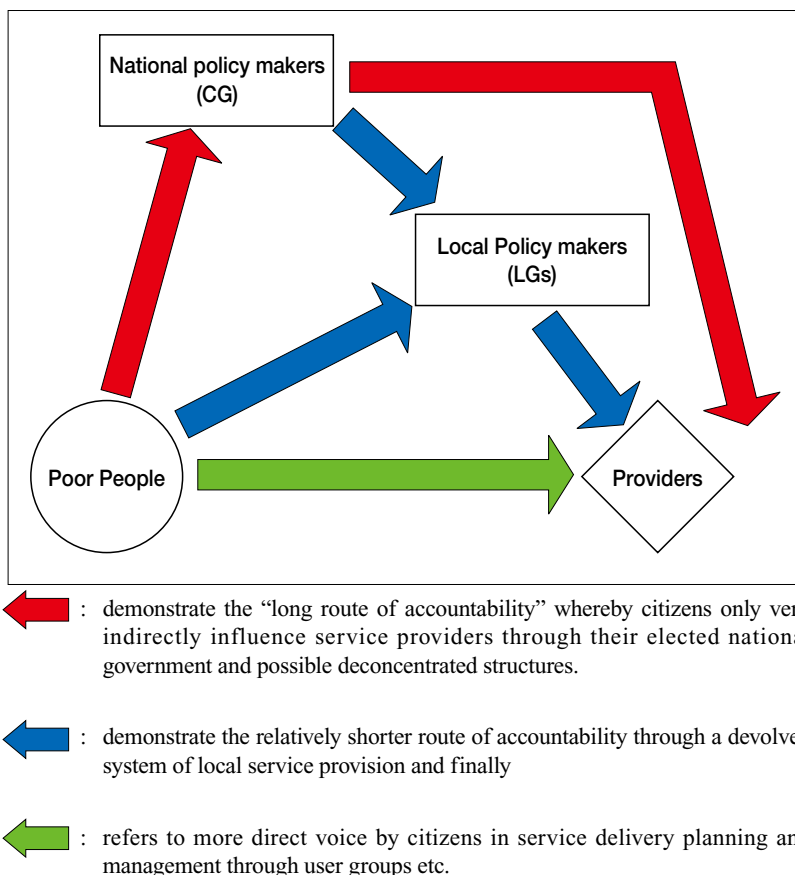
National policy makers
(CG)

Local Policy makers
(LGs)

Poor People

Providers

: demonstrate the “long route of accountability” whereby citizens only ver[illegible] indirectly influence service providers through their elected nationa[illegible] government and possible deconcentrated structures.

: demonstrate the relatively shorter route of accountability through a devolve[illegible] system of local service provision and finally

: refers to more direct voice by citizens in service delivery planning an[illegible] management through user groups etc.